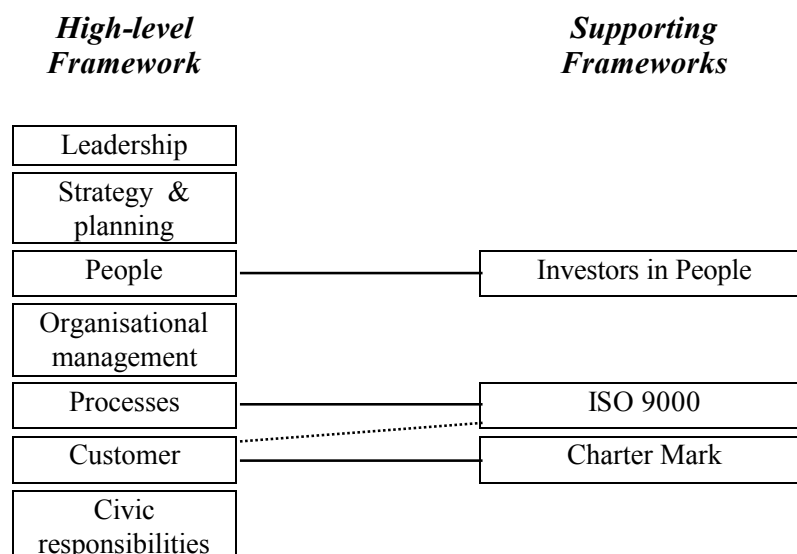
High-level Framework

Supporting Frameworks

Leadership

Strategy & planning

People

Investors in People

Organisational management

Processes

ISO 9000

Customer

Charter Mark

Civic responsibilities